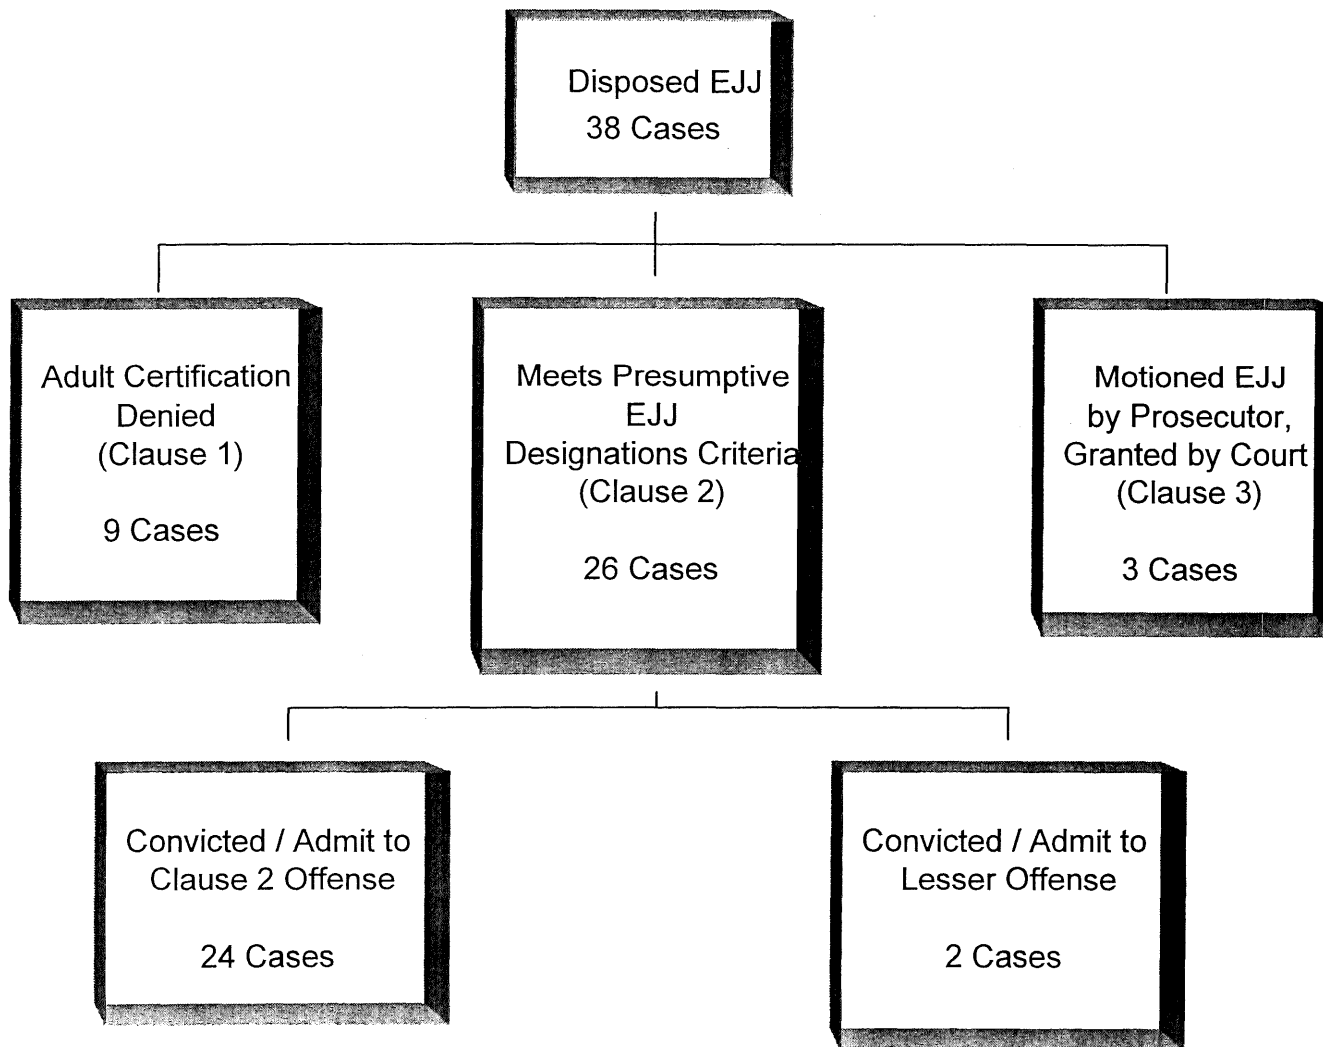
Disposed EJJ
38 Cases

Adult Certification Denied
(Clause 1)

9 Cases

Meets Presumptive EJJ Designations Criteria
(Clause 2)

26 Cases

Motioned EJJ by Prosecutor, Granted by Court
(Clause 3)

3 Cases

Convicted / Admit to Clause 2 Offense

24 Cases

Convicted / Admit to Lesser Offense

2 Cases